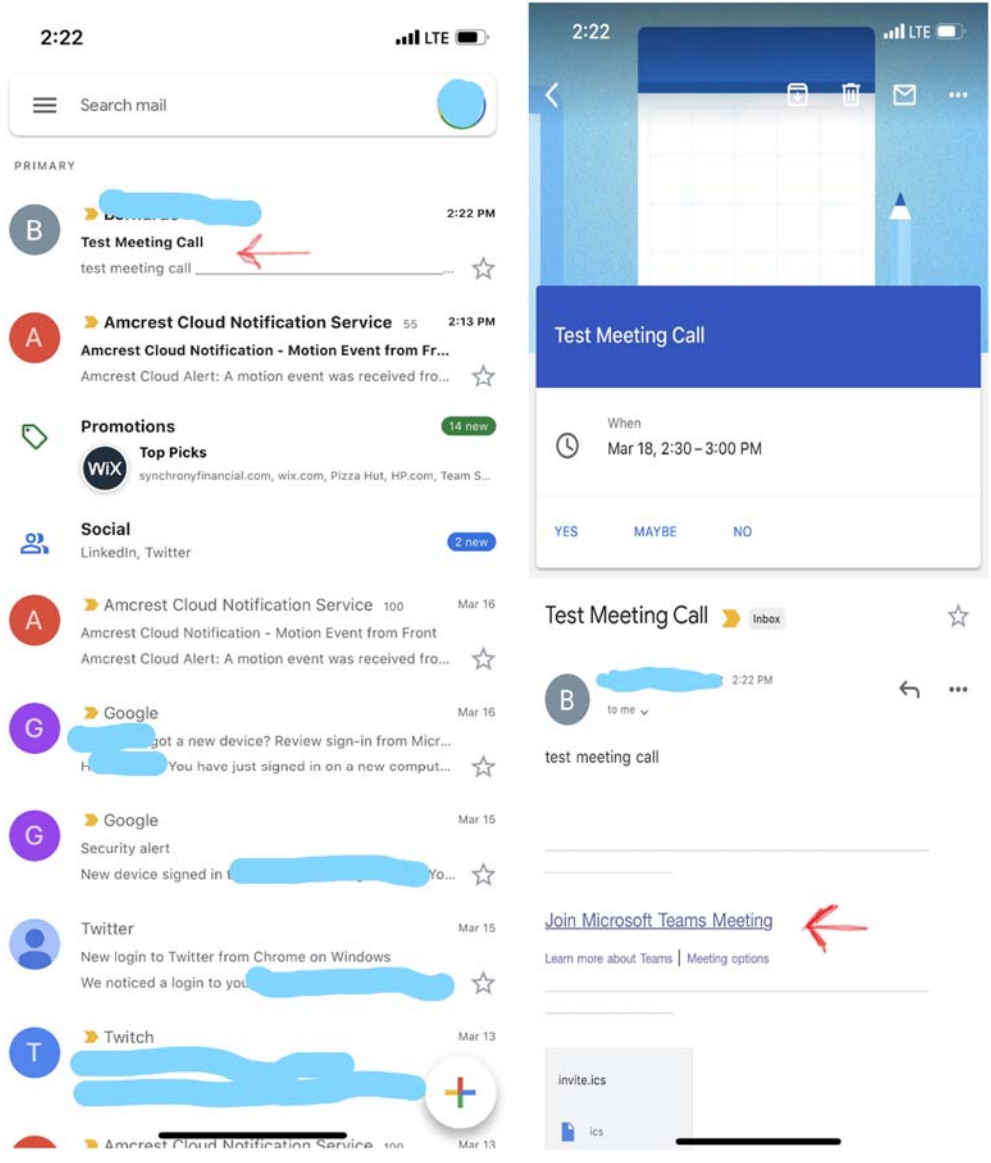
2:22

LTE

Search mail

PRIMARY

B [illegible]
Test Meeting Call
test meeting call ...
2:22 PM

A Amcrest Cloud Notification Service 55
Amcrest Cloud Notification - Motion Event from Fr...
Amcrest Cloud Alert: A motion event was received fro...
2:13 PM

Promotions
14 new
Top Picks
synchronyfinancial.com, wix.com, Pizza Hut, HP.com, Team S...

WiX

Social
LinkedIn, Twitter
2 new

A Amcrest Cloud Notification Service 100
Amcrest Cloud Notification - Motion Event from Front
Amcrest Cloud Alert: A motion event was received fro...
Mar 16

G Google
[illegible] got a new device? Review sign-in from Micr...
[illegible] You have just signed in on a new comput...
Mar 16

G Google
Security alert
New device signed in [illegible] Yo...
Mar 15

Twitter
New login to Twitter from Chrome on Windows
We noticed a login to you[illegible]
Mar 15

T Twitch
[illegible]
Mar 13

Amcrest Cloud Notification Service 100
Mar 13

2:22

LTE

Test Meeting Call

When
Mar 18, 2:30 – 3:00 PM

YES MAYBE NO

Test Meeting Call Inbox

B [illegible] 2:22 PM
to me

test meeting call

Join Microsoft Teams Meeting

Learn more about Teams | Meeting options

invite.ics

ics